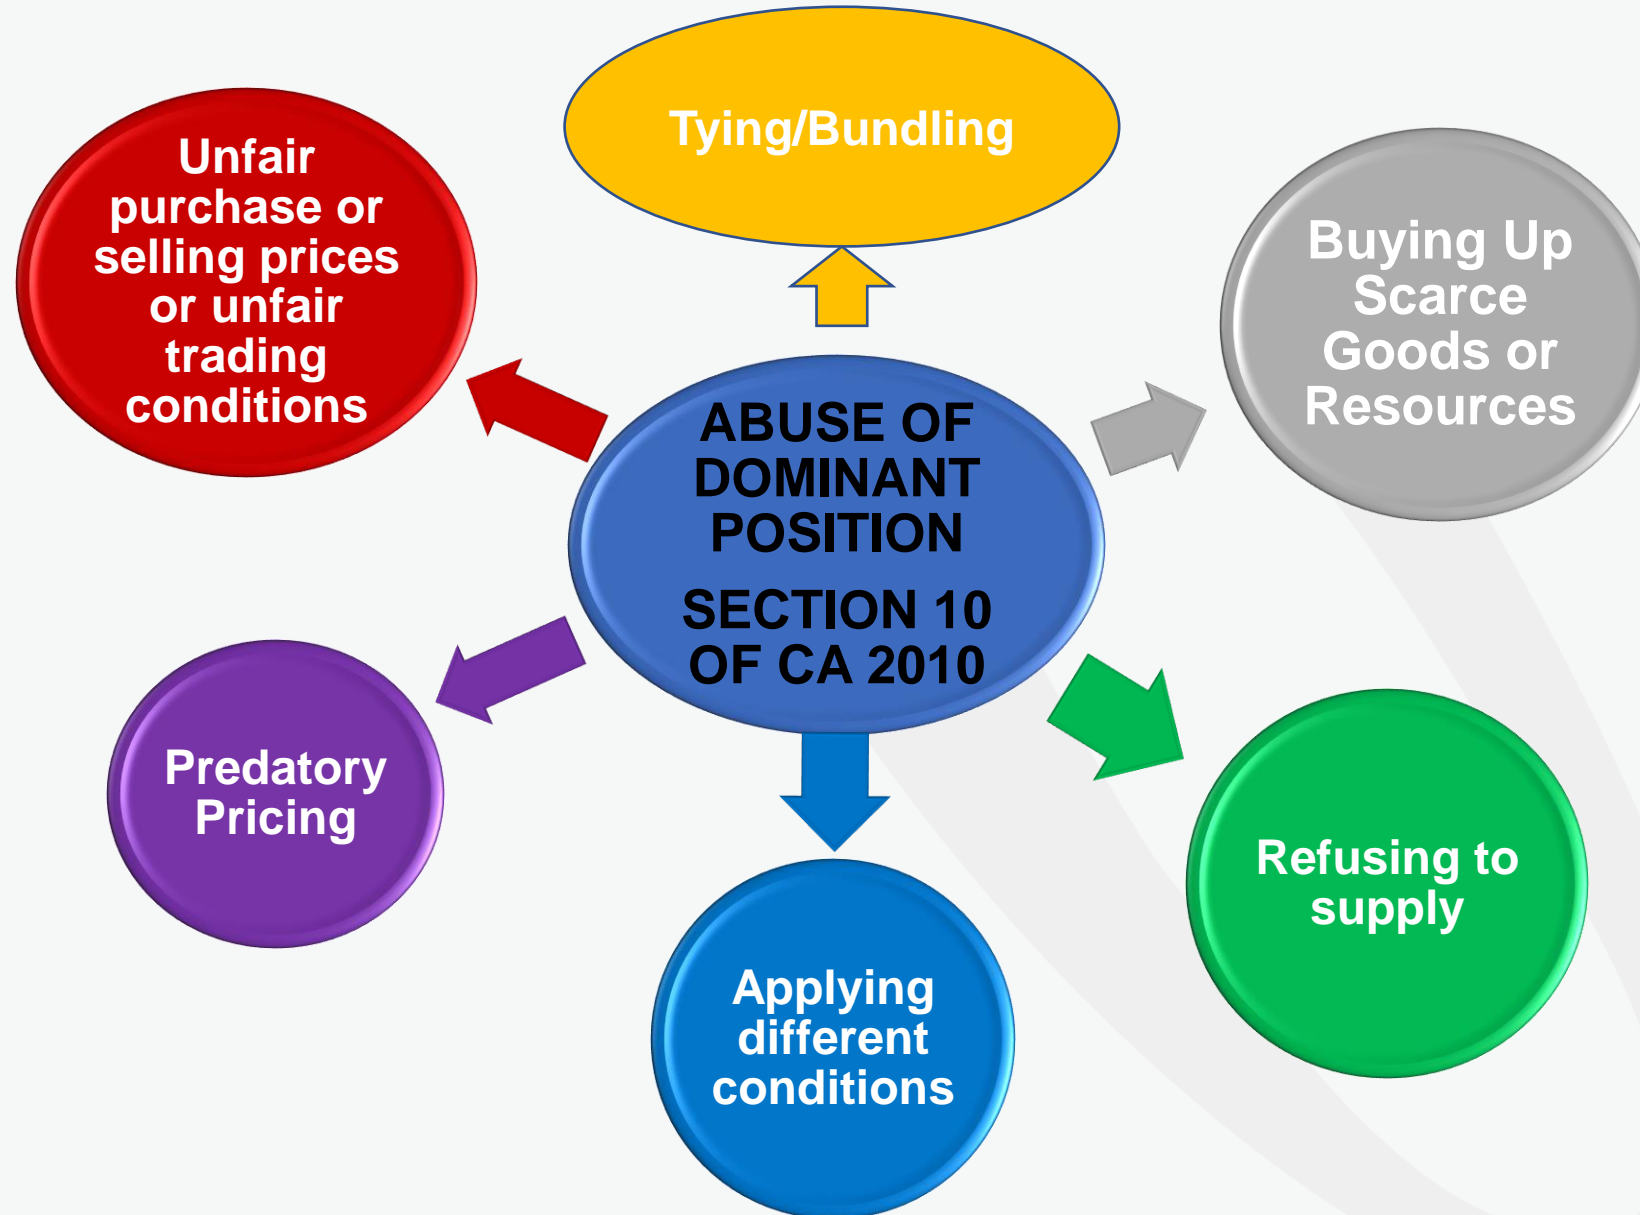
Tying/Bundling

Unfair purchase or selling prices or unfair trading conditions

Buying Up Scarce Goods or Resources

ABUSE OF DOMINANT POSITION

SECTION 10 OF CA 2010

Predatory Pricing

Refusing to supply

Applying different conditions